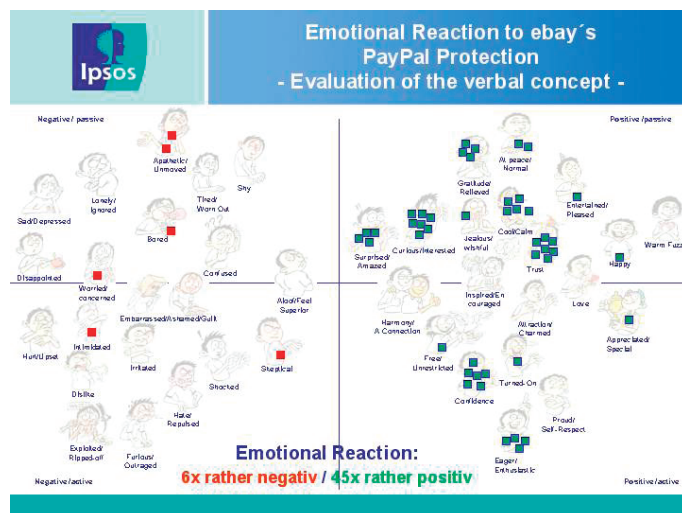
Ipsos

Emotional Reaction to ebay´s PayPal Protection
- Evaluation of the verbal concept -

Negative / passive

Positive / passive

Apathetic/ Unmoved

Shy

Lonely/ Ignored

Tired/ Worn Out

Sad/Depressed

Bored

Confused

Disappointed

Worried/ concerned

Embarrassed/Ashamed/Guilt

Aloof/Feel Superior

Hurt/Upset

Intimidated

Irritated

Shocked

Skeptical

Dislike

Hate/ Repulsed

Exploited/ Ripped-off

Furious/ Outraged

Negative / active

At peace/ Normal

Gratitude/ Relieved

Entertained/ Pleased

Cool/Calm

Surprised/ Amazed

Curious/Interested

Jealous/ wishful

Trust

Happy

Warm Fuzz

Inspired/Encouraged

Harmony/ A Connection

Love

Free/ Unrestricted

Attraction/ Charmed

Appreciated/ Special

Confidence

Turned-On

Proud/ Self-Respect

Eager/ Enthusiastic

Positive / active

Emotional Reaction:
6x rather negativ / 45x rather positiv